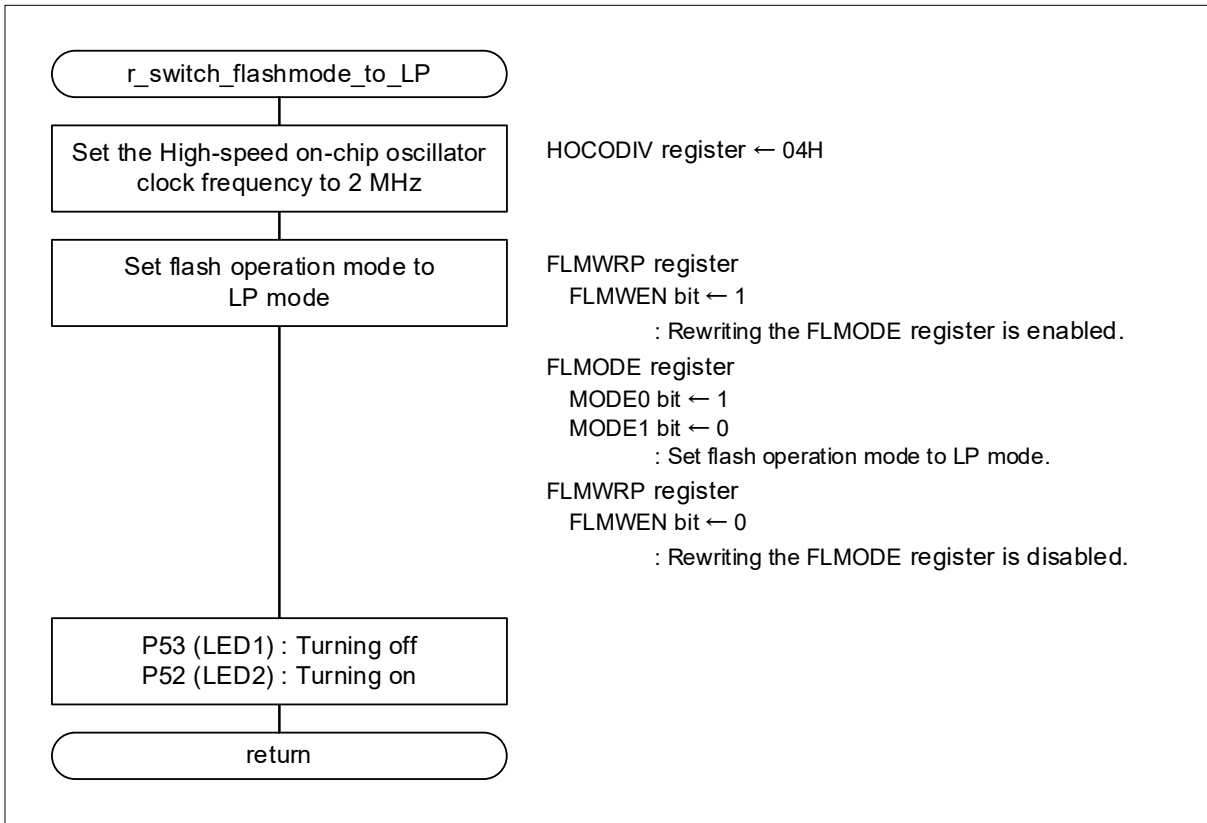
r_switch_flashmode_to_LP

Set the High-speed on-chip oscillator clock frequency to 2 MHz

HOCODIV register ← 04H

Set flash operation mode to LP mode

FLMWRP register
FLMWEN bit ← 1
: Rewriting the FLMODE register is enabled.
FLMODE register
MODE0 bit ← 1
MODE1 bit ← 0
: Set flash operation mode to LP mode.
FLMWRP register
FLMWEN bit ← 0
: Rewriting the FLMODE register is disabled.

P53 (LED1) : Turning off
P52 (LED2) : Turning on

return